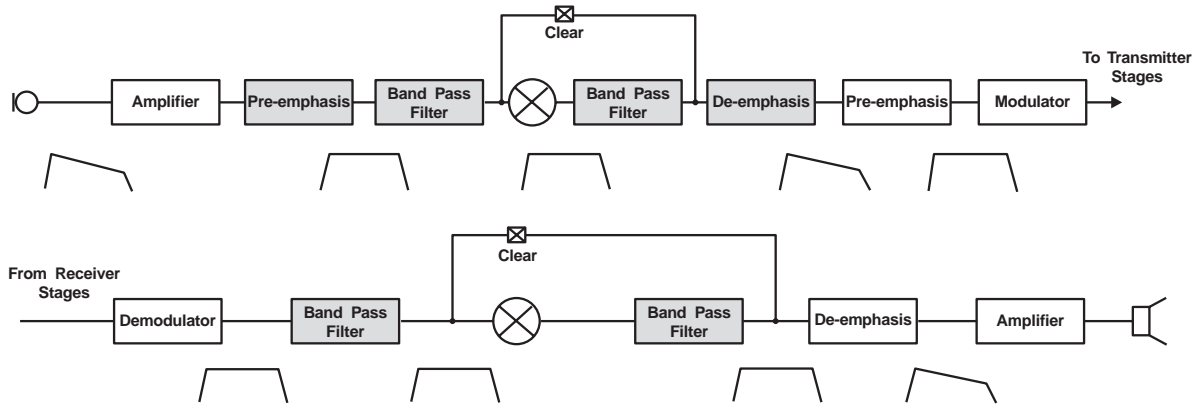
Clear

To Transmitter Stages

Amplifier

Pre-emphasis

Band Pass Filter

Band Pass Filter

De-emphasis

Pre-emphasis

Modulator

Clear

From Receiver Stages

Demodulator

Band Pass Filter

Band Pass Filter

De-emphasis

Amplifier